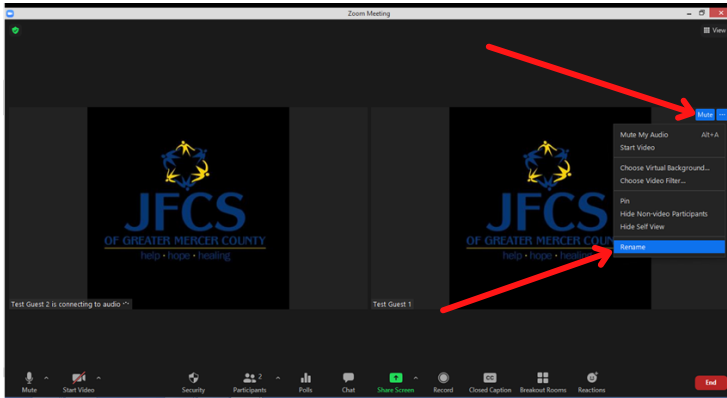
Zoom Meeting

View

Mute

...

Mute My Audio Alt+A
Start Video
Choose Virtual Background...
Choose Video Filter...
Pin
Hide Non-video Participants
Hide Self View
Rename

JFCS
OF GREATER MERCER COUNTY
help • hope • healing

JFCS
OF GREATER MERCER COUNTY
help • hope • healing

Test Guest 2 is connecting to audio

Test Guest 1

Mute
Start Video
Security
Participants 2
Polls
Chat
Share Screen
Record
Closed Caption
Breakout Rooms
Reactions
End